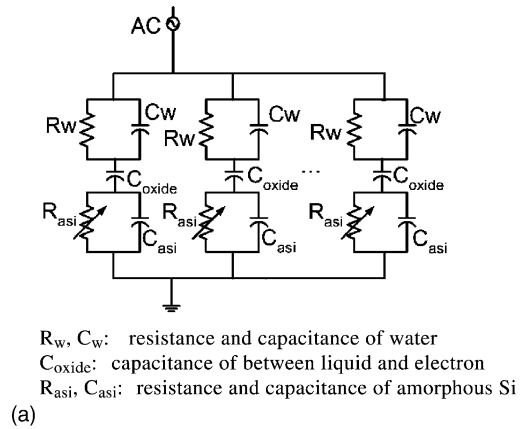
AC

Rw Cw Rw Cw Rw Cw

$C_{oxide}$ $C_{oxide}$ ... $C_{oxide}$

$R_{asi}$ $C_{asi}$ $R_{asi}$ $C_{asi}$ $R_{asi}$ $C_{asi}$

$R_w$, $C_w$: resistance and capacitance of water
$C_{oxide}$: capacitance of between liquid and electron
$R_{asi}$, $C_{asi}$: resistance and capacitance of amorphous Si
(a)